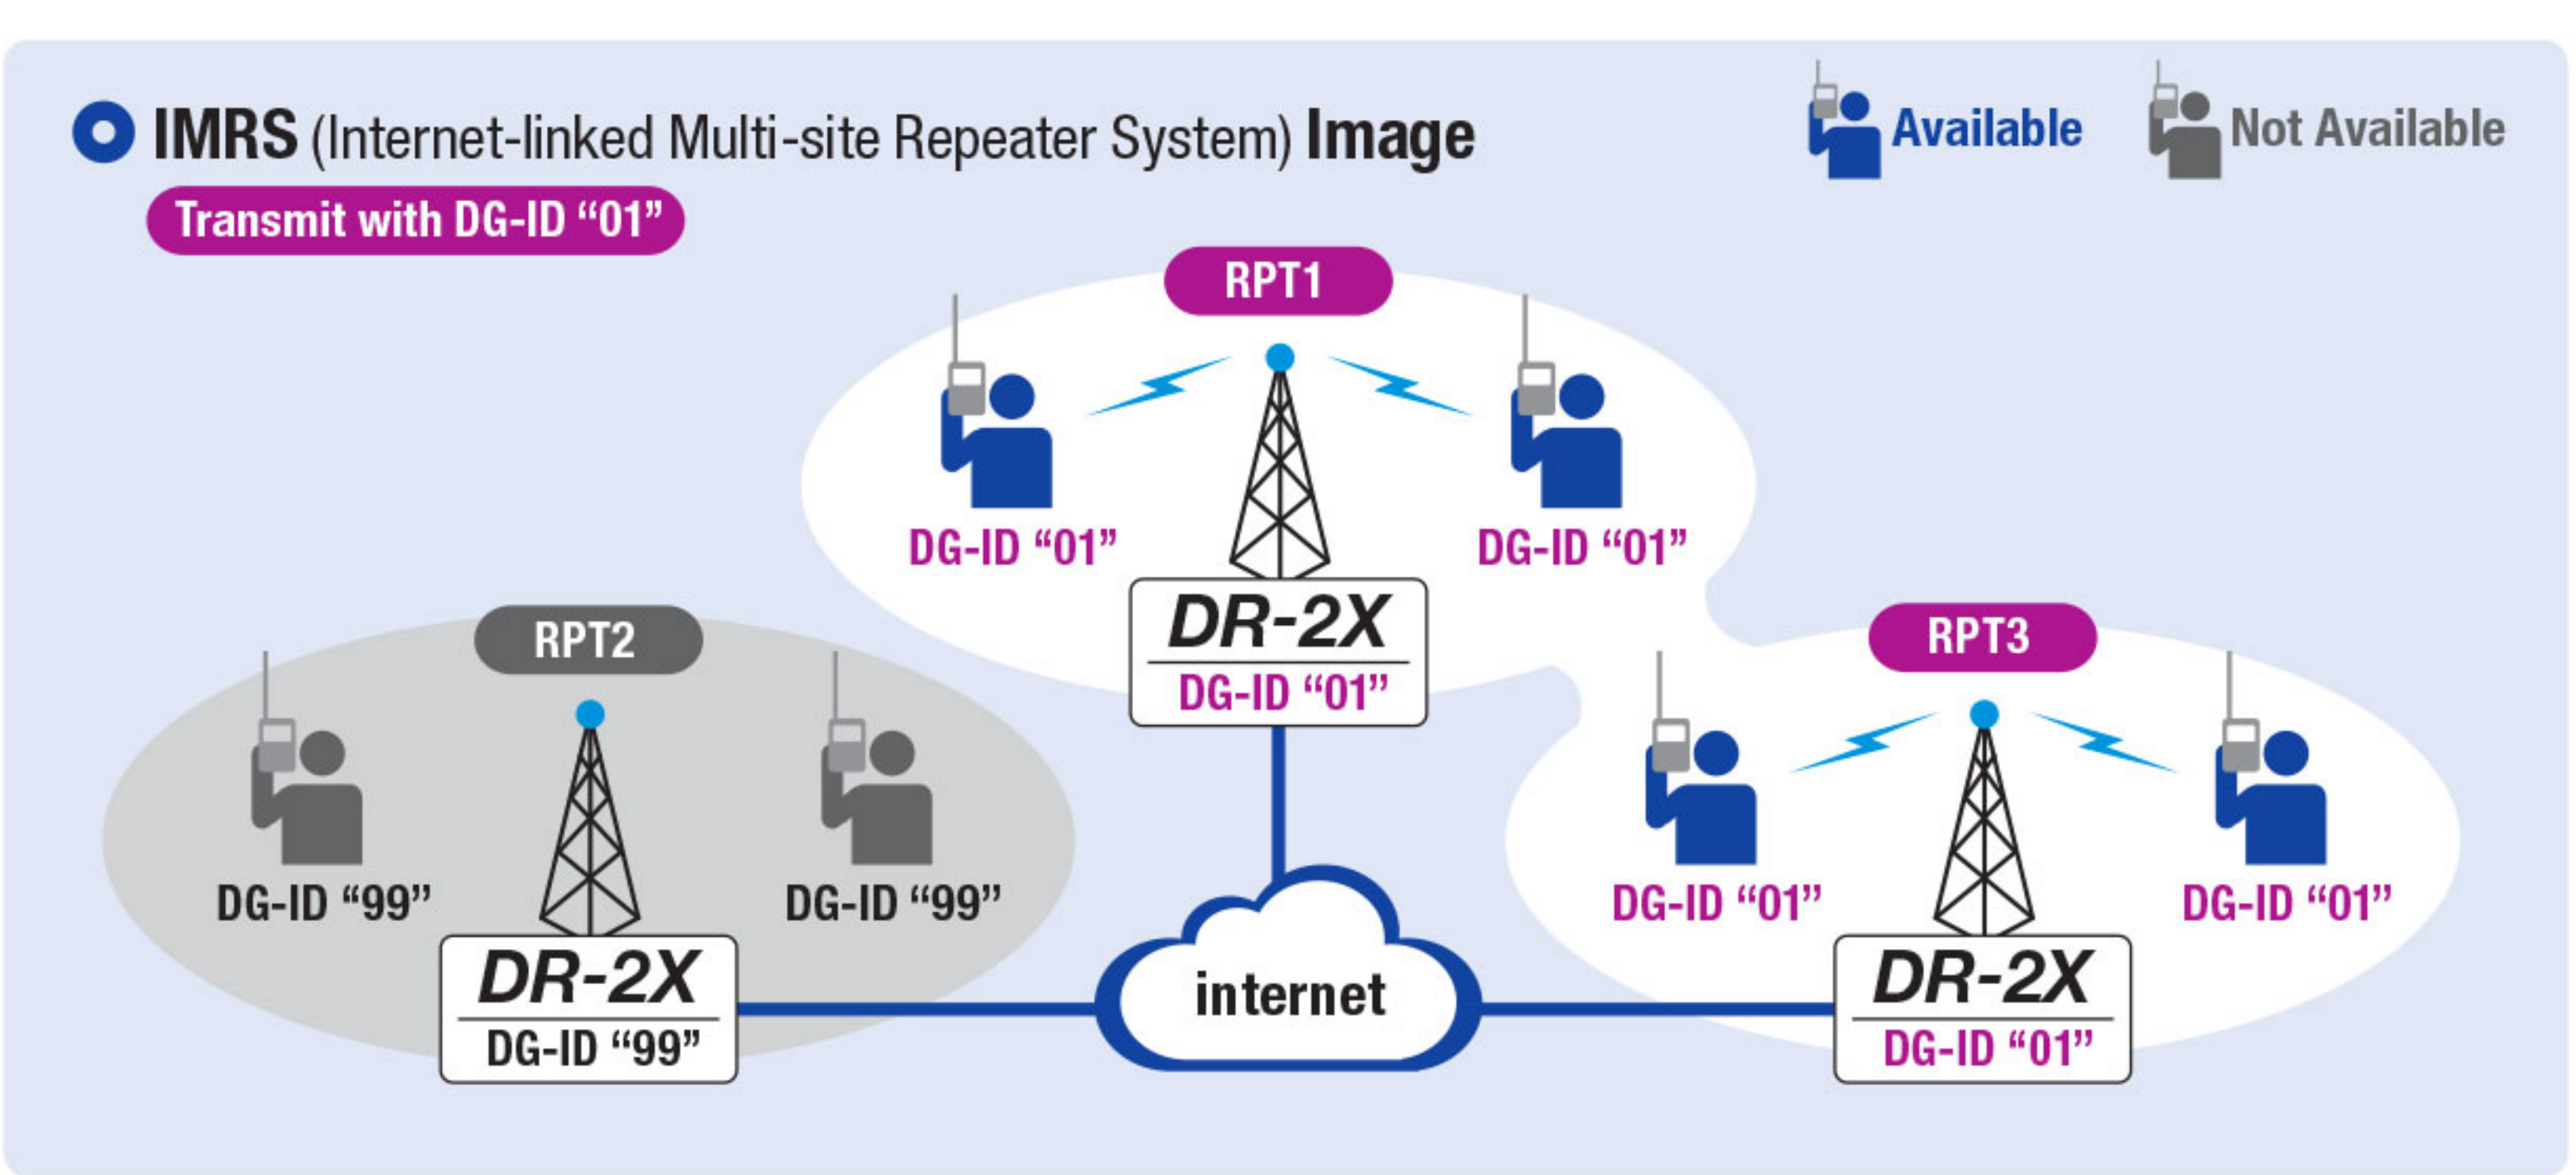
IMRS (Internet-linked Multi-site Repeater System) Image

Available Not Available

Transmit with DG-ID “01”

RPT1

DG-ID “01”

DG-ID “01”

DR-2X
DG-ID “01”

RPT2

DG-ID “99”

DG-ID “99”

DR-2X
DG-ID “99”

internet

RPT3

DG-ID “01”

DG-ID “01”

DR-2X
DG-ID “01”